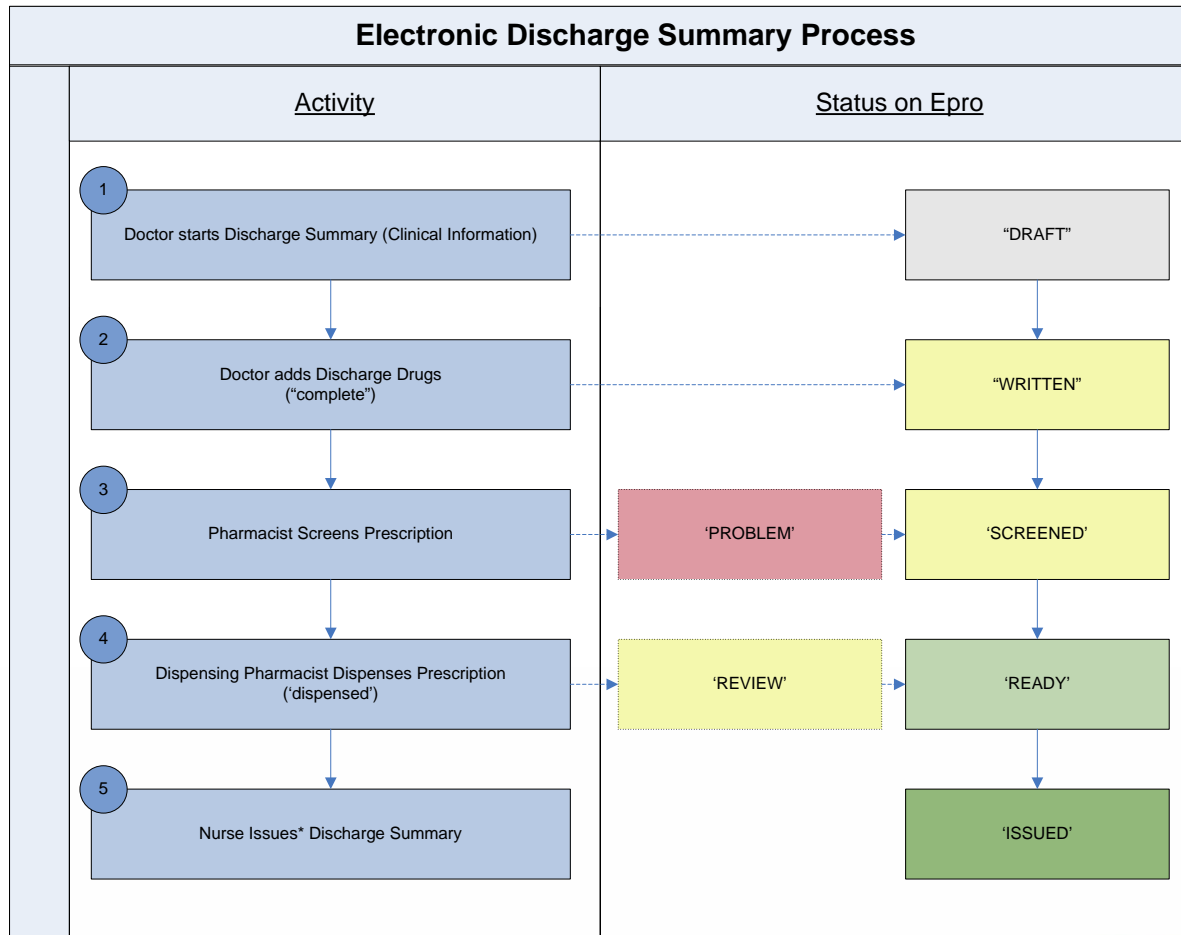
Electronic Discharge Summary Process

Activity

Status on Epro

1
Doctor starts Discharge Summary (Clinical Information)

"DRAFT"

2
Doctor adds Discharge Drugs ("complete")

"WRITTEN"

3
Pharmacist Screens Prescription

'PROBLEM'

'SCREENED'

4
Dispensing Pharmacist Dispenses Prescription ('dispensed')

'REVIEW'

'READY'

5
Nurse Issues* Discharge Summary

'ISSUED'